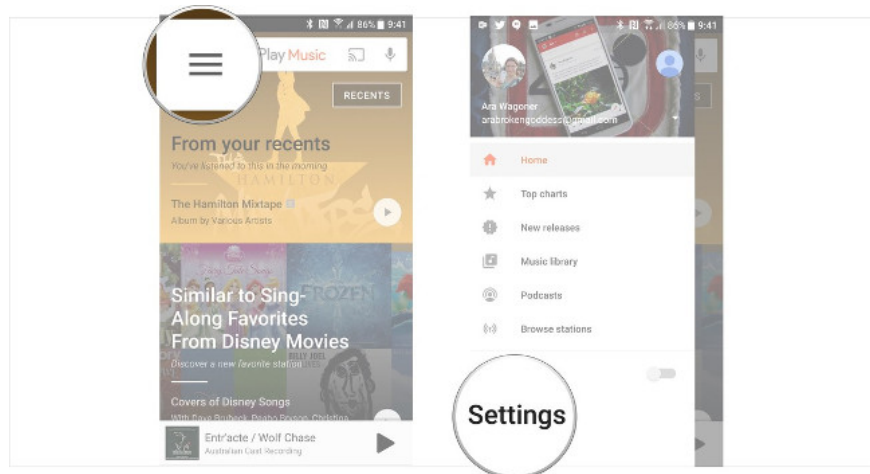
86% 9:41
Play Music
RECENTS
From your recents
You've listened to this in the morning
HAMILTON
The Hamilton Mixtape
Album by Various Artists
FROZEN
Similar to Sing-Along Favorites From Disney Movies
Discover a new favorite station
Covers of Disney Songs
With Dave Brubeck, Peabo Bryson, Christina
Entr'acte / Wolf Chase
Australian Cast Recording

86% 9:41
Ara Wagoner
arabrokengoddess@gmail.com
Home
Top charts
New releases
Music library
Podcasts
Browse stations
Settings